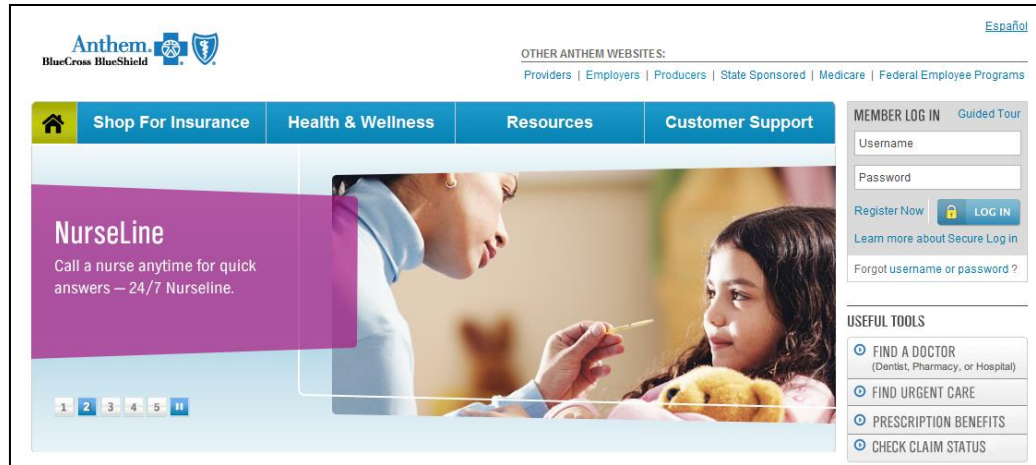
Anthem.
BlueCross BlueShield

Español

OTHER ANTHEM WEBSITES:
Providers | Employers | Producers | State Sponsored | Medicare | Federal Employee Programs

Shop For Insurance
Health & Wellness
Resources
Customer Support

NurseLine
Call a nurse anytime for quick answers — 24/7 Nurseline.

1 2 3 4 5

MEMBER LOG IN
Guided Tour
Username
Password
Register Now
LOG IN
Learn more about Secure Log in
Forgot username or password ?

USEFUL TOOLS
FIND A DOCTOR
(Dentist, Pharmacy, or Hospital)
FIND URGENT CARE
PRESCRIPTION BENEFITS
CHECK CLAIM STATUS